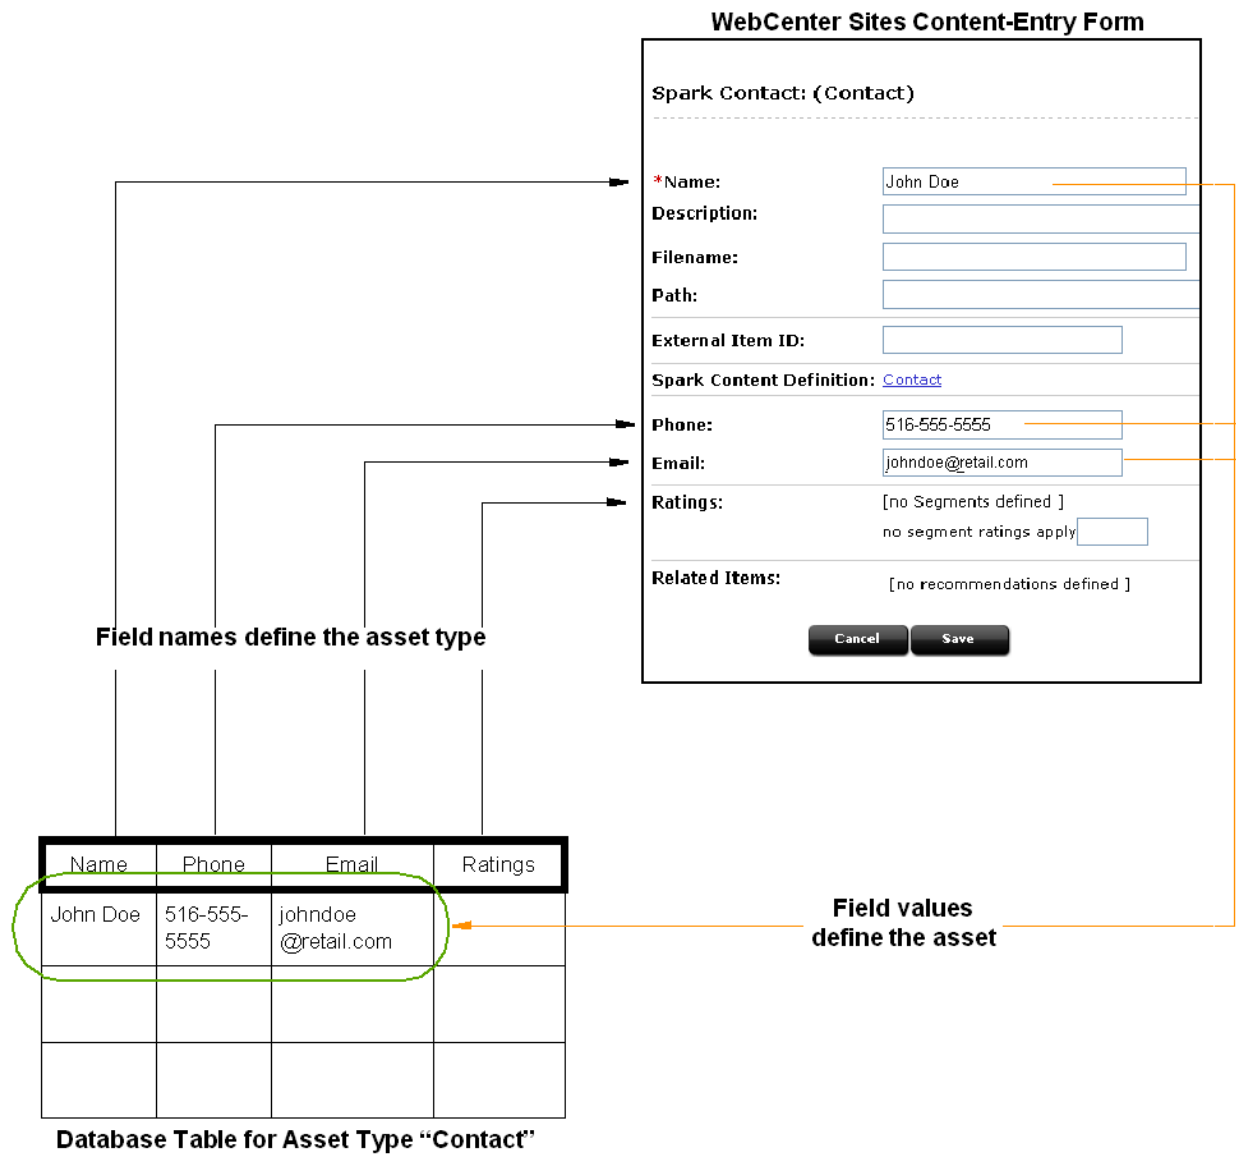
WebCenter Sites Content-Entry Form

Spark Contact: (Contact)

*Name: John Doe
Description:
Filename:
Path:
External Item ID:
Spark Content Definition: Contact
Phone: 516-555-5555
Email: johndoe@retail.com
Ratings: [no Segments defined ]
no segment ratings apply
Related Items: [no recommendations defined ]

Cancel Save

Field names define the asset type

| Name | Phone | Email | Ratings |
|---|---|---|---|
| John Doe | 516-555-5555 | johndoe @retail.com | |
| | | | |
| | | | |

Field values define the asset

Database Table for Asset Type “Contact”